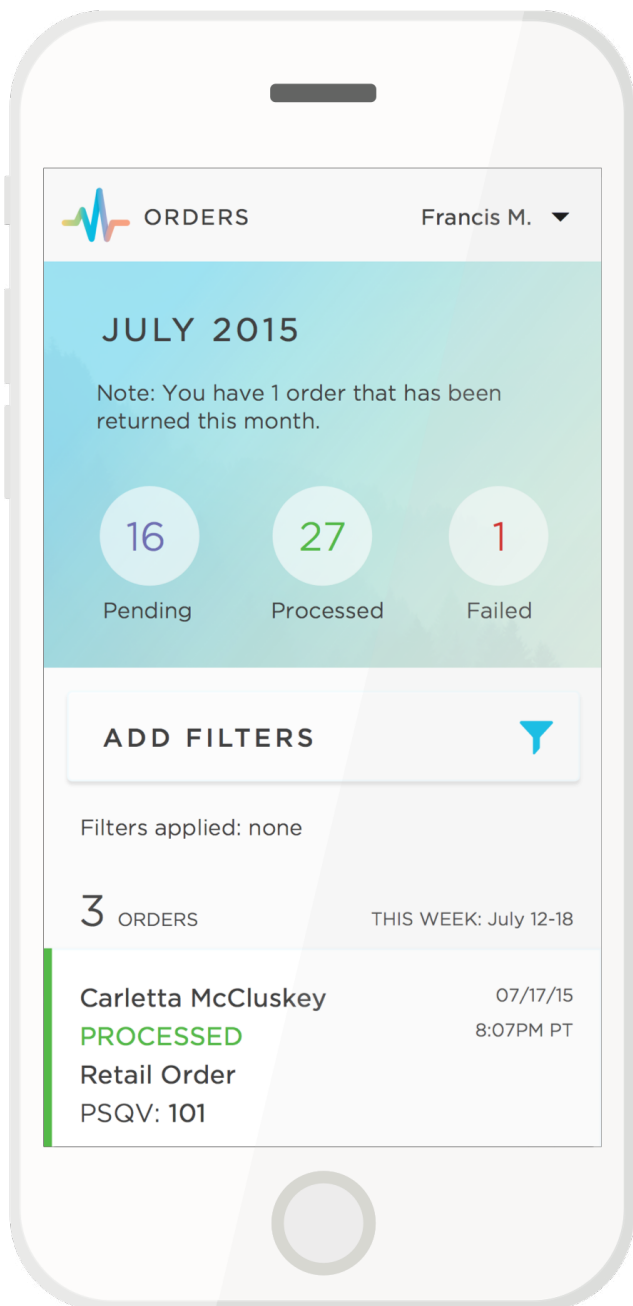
ORDERS

Francis M.

JULY 2015

Note: You have 1 order that has been returned this month.

16
Pending

27
Processed

1
Failed

ADD FILTERS

Filters applied: none

3 ORDERS

THIS WEEK: July 12-18

Carletta McCluskey
PROCESSED
Retail Order
PSQV: 101

07/17/15
8:07PM PT